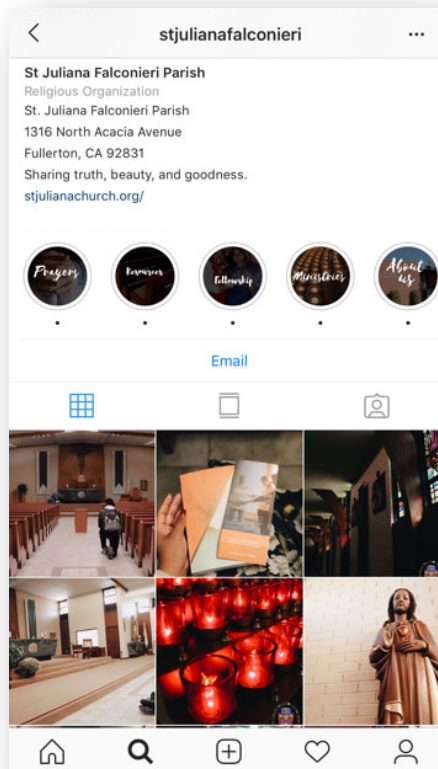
<

stjulianafalconieri

...

St Juliana Falconieri Parish
Religious Organization
St. Juliana Falconieri Parish
1316 North Acacia Avenue
Fullerton, CA 92831
Sharing truth, beauty, and goodness.
stjulianachurch.org/

Prayers
Resources
Fellowship
Ministries
About us

Email